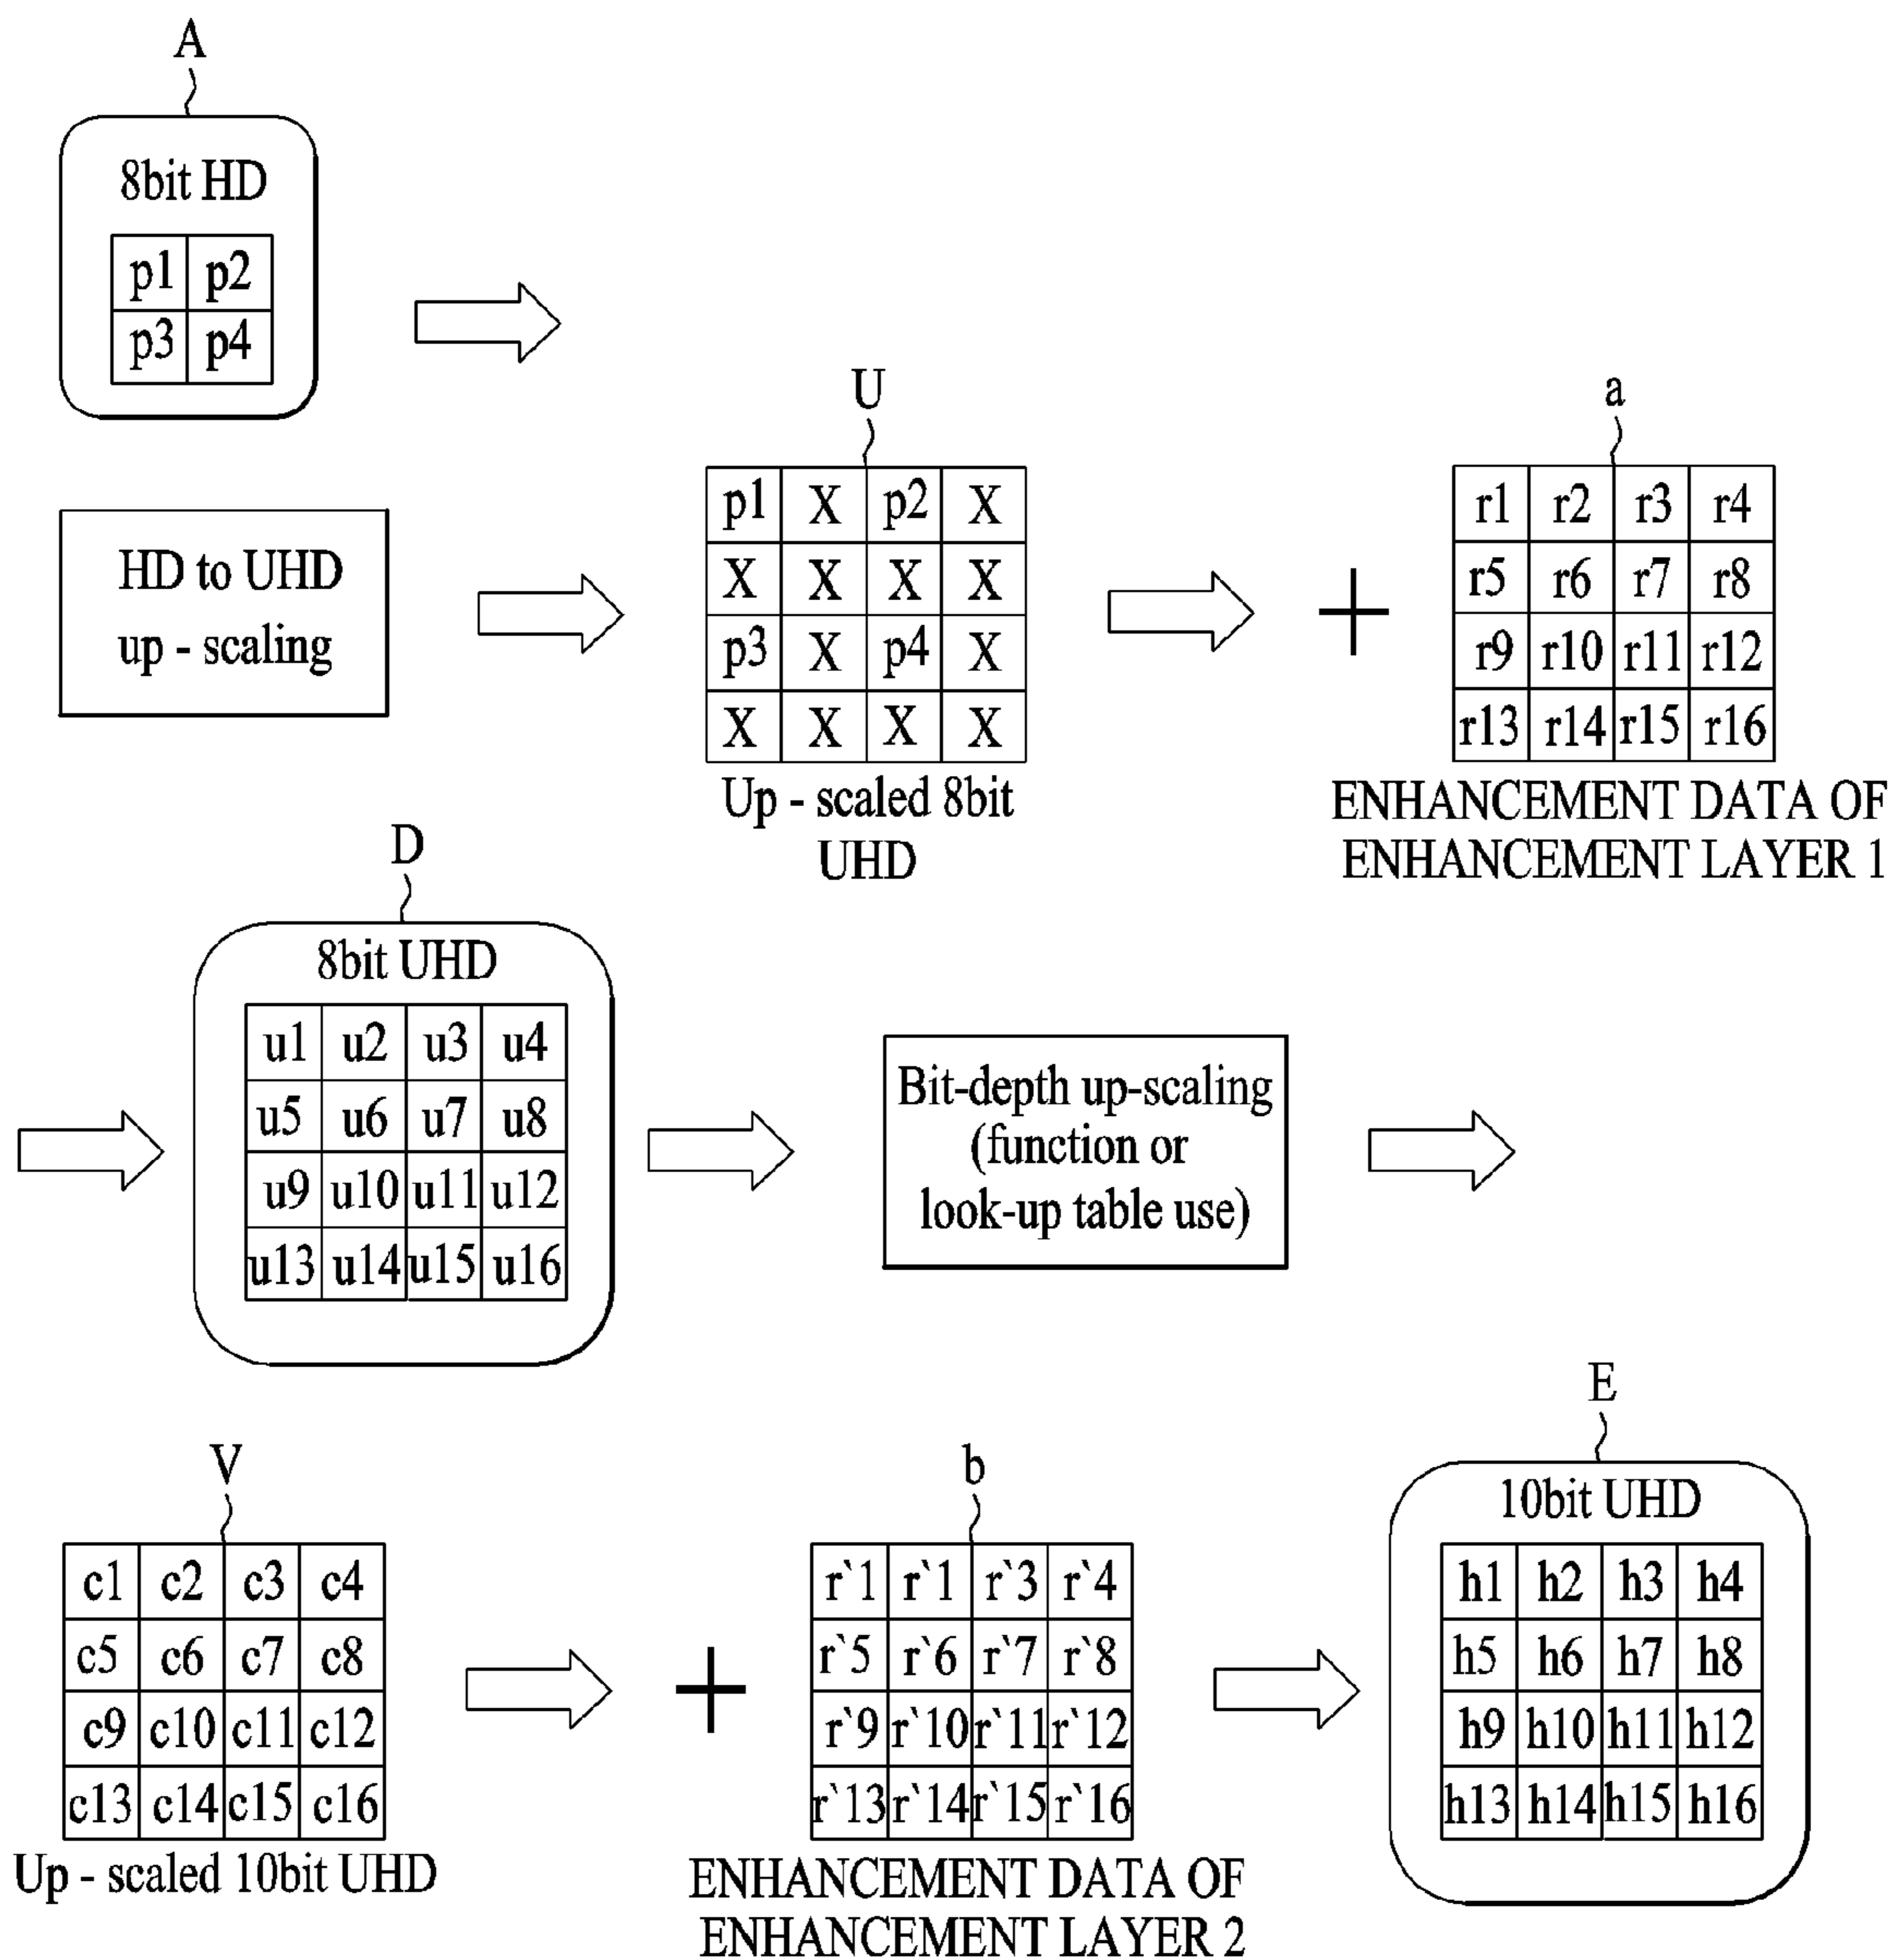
A

8bit HD

| p1 | p2 |
|---|---|
| p3 | p4 |

HD to UHD up - scaling

U

| p1 | X | p2 | X |
|---|---|---|---|
| X | X | X | X |
| p3 | X | p4 | X |
| X | X | X | X |

Up - scaled 8bit UHD

+

a

| r1 | r2 | r3 | r4 |
|---|---|---|---|
| r5 | r6 | r7 | r8 |
| r9 | r10 | r11 | r12 |
| r13 | r14 | r15 | r16 |

ENHANCEMENT DATA OF ENHANCEMENT LAYER 1

D

8bit UHD

| u1 | u2 | u3 | u4 |
|---|---|---|---|
| u5 | u6 | u7 | u8 |
| u9 | u10 | u11 | u12 |
| u13 | u14 | u15 | u16 |

Bit-depth up-scaling (function or look-up table use)

V

| c1 | c2 | c3 | c4 |
|---|---|---|---|
| c5 | c6 | c7 | c8 |
| c9 | c10 | c11 | c12 |
| c13 | c14 | c15 | c16 |

Up - scaled 10bit UHD

+

b

| r`1 | r`1 | r`3 | r`4 |
|---|---|---|---|
| r`5 | r`6 | r`7 | r`8 |
| r`9 | r`10 | r`11 | r`12 |
| r`13 | r`14 | r`15 | r`16 |

ENHANCEMENT DATA OF ENHANCEMENT LAYER 2

E

10bit UHD

| h1 | h2 | h3 | h4 |
|---|---|---|---|
| h5 | h6 | h7 | h8 |
| h9 | h10 | h11 | h12 |
| h13 | h14 | h15 | h16 |